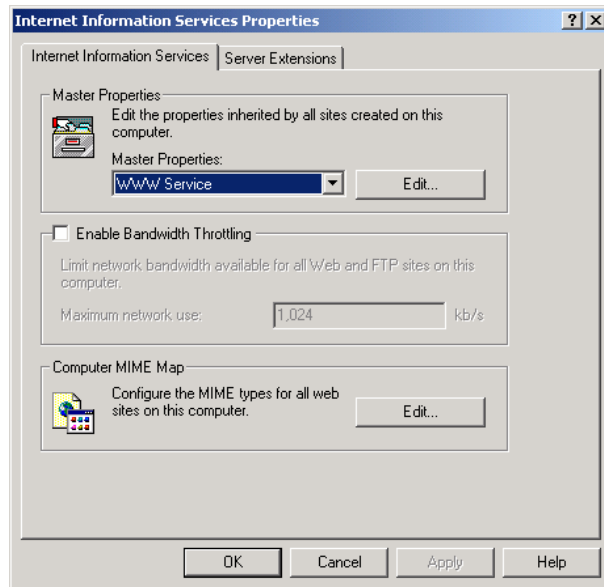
Internet Information Services Properties

? X

Internet Information Services | Server Extensions

Master Properties

Edit the properties inherited by all sites created on this computer.

Master Properties:

WWW Service

Edit...

Enable Bandwidth Throttling

Limit network bandwidth available for all Web and FTP sites on this computer.

Maximum network use:

1,024

kb/s

Computer MIME Map

Configure the MIME types for all web sites on this computer.

Edit...

OK

Cancel

Apply

Help